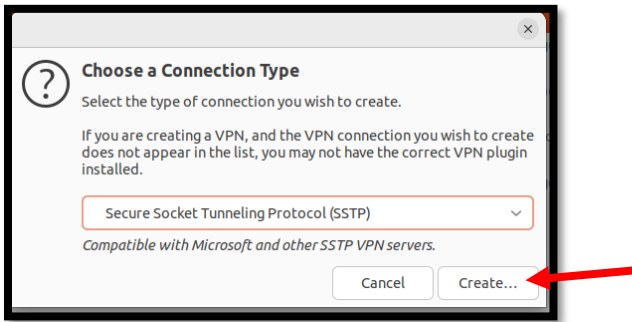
×

?

Choose a Connection Type

Select the type of connection you wish to create.

If you are creating a VPN, and the VPN connection you wish to create does not appear in the list, you may not have the correct VPN plugin installed.

Secure Socket Tunneling Protocol (SSTP)

Compatible with Microsoft and other SSTP VPN servers.

Cancel

Create...